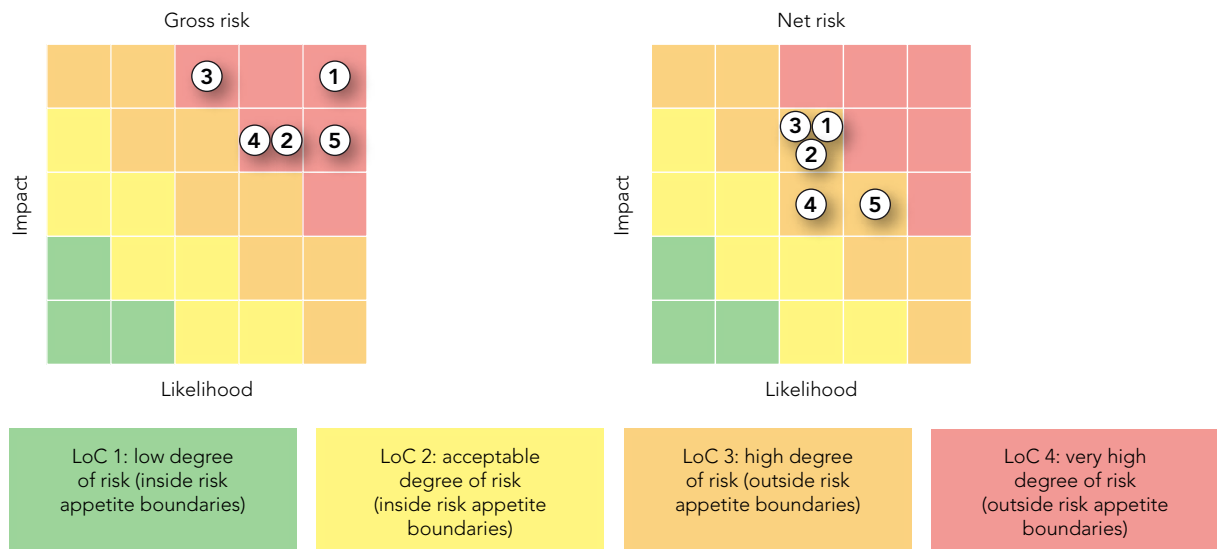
Gross risk

3 1
4 2 5

Impact

Likelihood

Net risk

3 1
2
4 5

Impact

Likelihood

LoC 1: low degree of risk (inside risk appetite boundaries)

LoC 2: acceptable degree of risk (inside risk appetite boundaries)

LoC 3: high degree of risk (outside risk appetite boundaries)

LoC 4: very high degree of risk (outside risk appetite boundaries)